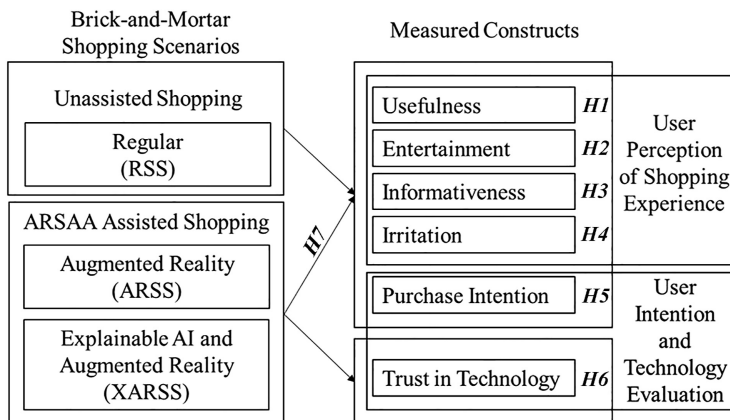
Brick-and-Mortar Shopping Scenarios

Unassisted Shopping

Regular (RSS)

ARSAA Assisted Shopping

Augmented Reality (ARSS)

Explainable AI and Augmented Reality (XARSS)

H7

Measured Constructs

Usefulness H1

Entertainment H2

Informativeness H3

Irritation H4

User Perception of Shopping Experience

Purchase Intention H5

Trust in Technology H6

User Intention and Technology Evaluation